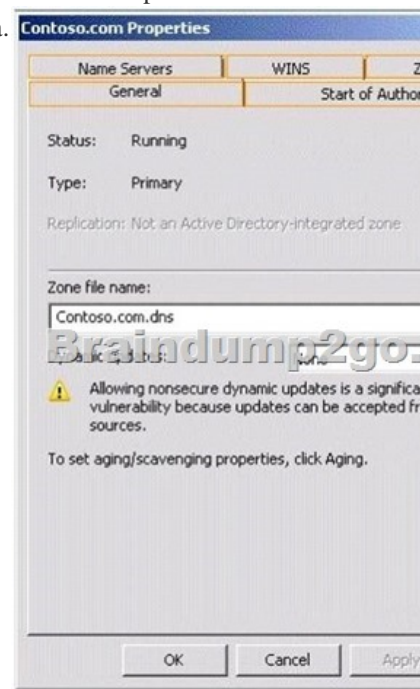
Contoso.com Properties

Name Servers | WINS | Z
General | Start of Author

Status: Running

Type: Primary

Replication: Not an Active Directory-integrated zone

Zone file name:

Contoso.com.dns

Braindump2go.

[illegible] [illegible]

Allowing nonsecure dynamic updates is a significa vulnerability because updates can be accepted fr sources.

To set aging/scavenging properties, click Aging.

OK | Cancel | Apply